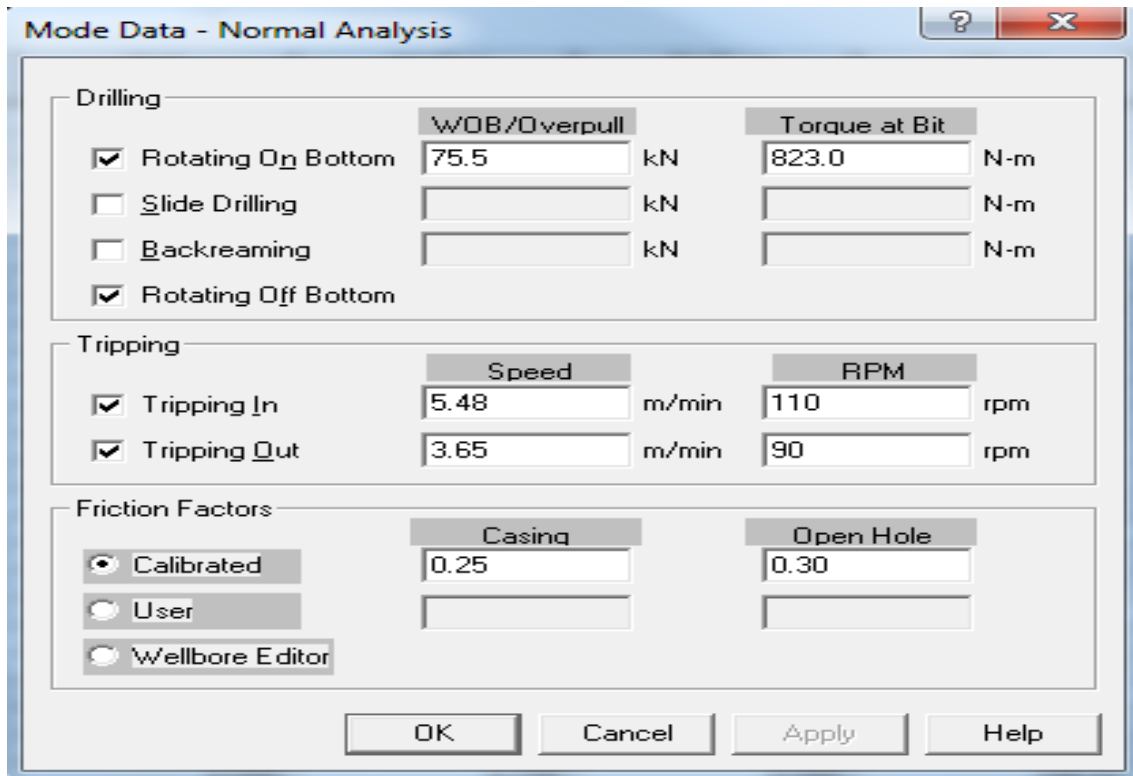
Mode Data - Normal Analysis

?
X

Drilling

| | WOB/Overpull | | Torque at Bit | |
|---|---|---|---|---|
| ☑ Rotating On Bottom | 75.5 | kN | 823.0 | N-m |
| ☐ Slide Drilling | | kN | | N-m |
| ☐ Backreaming | | kN | | N-m |
| ☑ Rotating Off Bottom | | | | |

Tripping

| | Speed | | RPM | |
|---|---|---|---|---|
| ☑ Tripping In | 5.48 | m/min | 110 | rpm |
| ☑ Tripping Out | 3.65 | m/min | 90 | rpm |

Friction Factors

| | Casing | Open Hole |
|---|---|---|
| Calibrated | 0.25 | 0.30 |
| User | | |
| Wellbore Editor | | |

OK
Cancel
Apply
Help